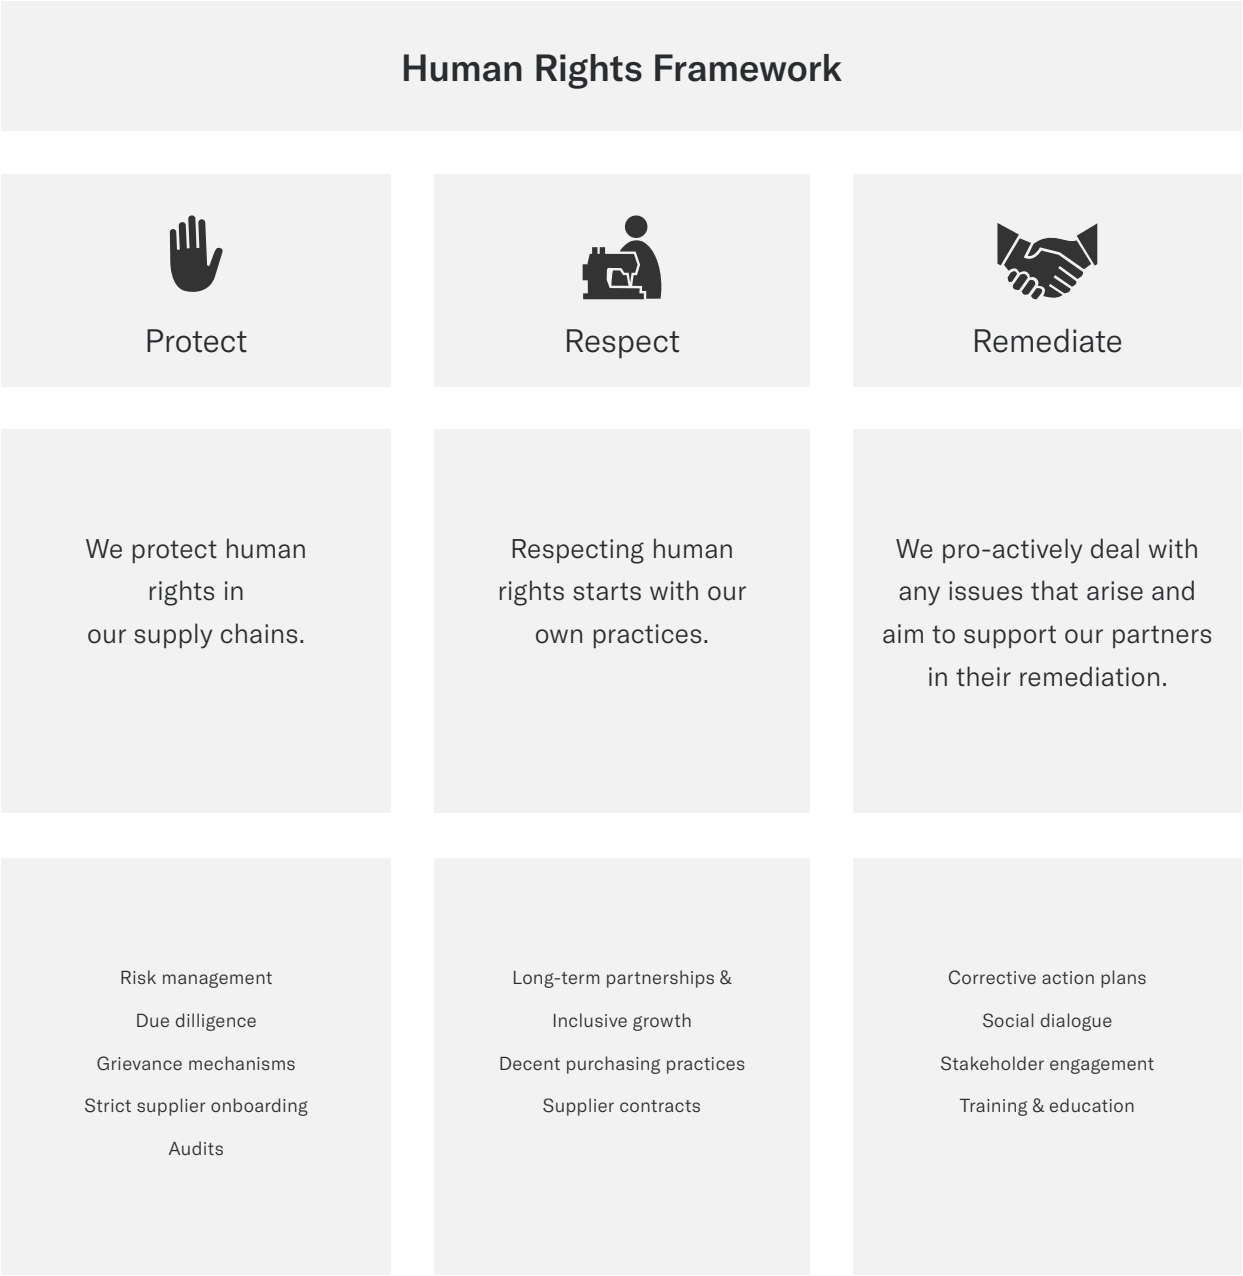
Human Rights Framework

Protect

Respect

Remediate

We protect human rights in our supply chains.

Respecting human rights starts with our own practices.

We pro-actively deal with any issues that arise and aim to support our partners in their remediation.

Risk management
Due dilligence
Grievance mechanisms
Strict supplier onboarding
Audits

Long-term partnerships &
Inclusive growth
Decent purchasing practices
Supplier contracts

Corrective action plans
Social dialogue
Stakeholder engagement
Training & education